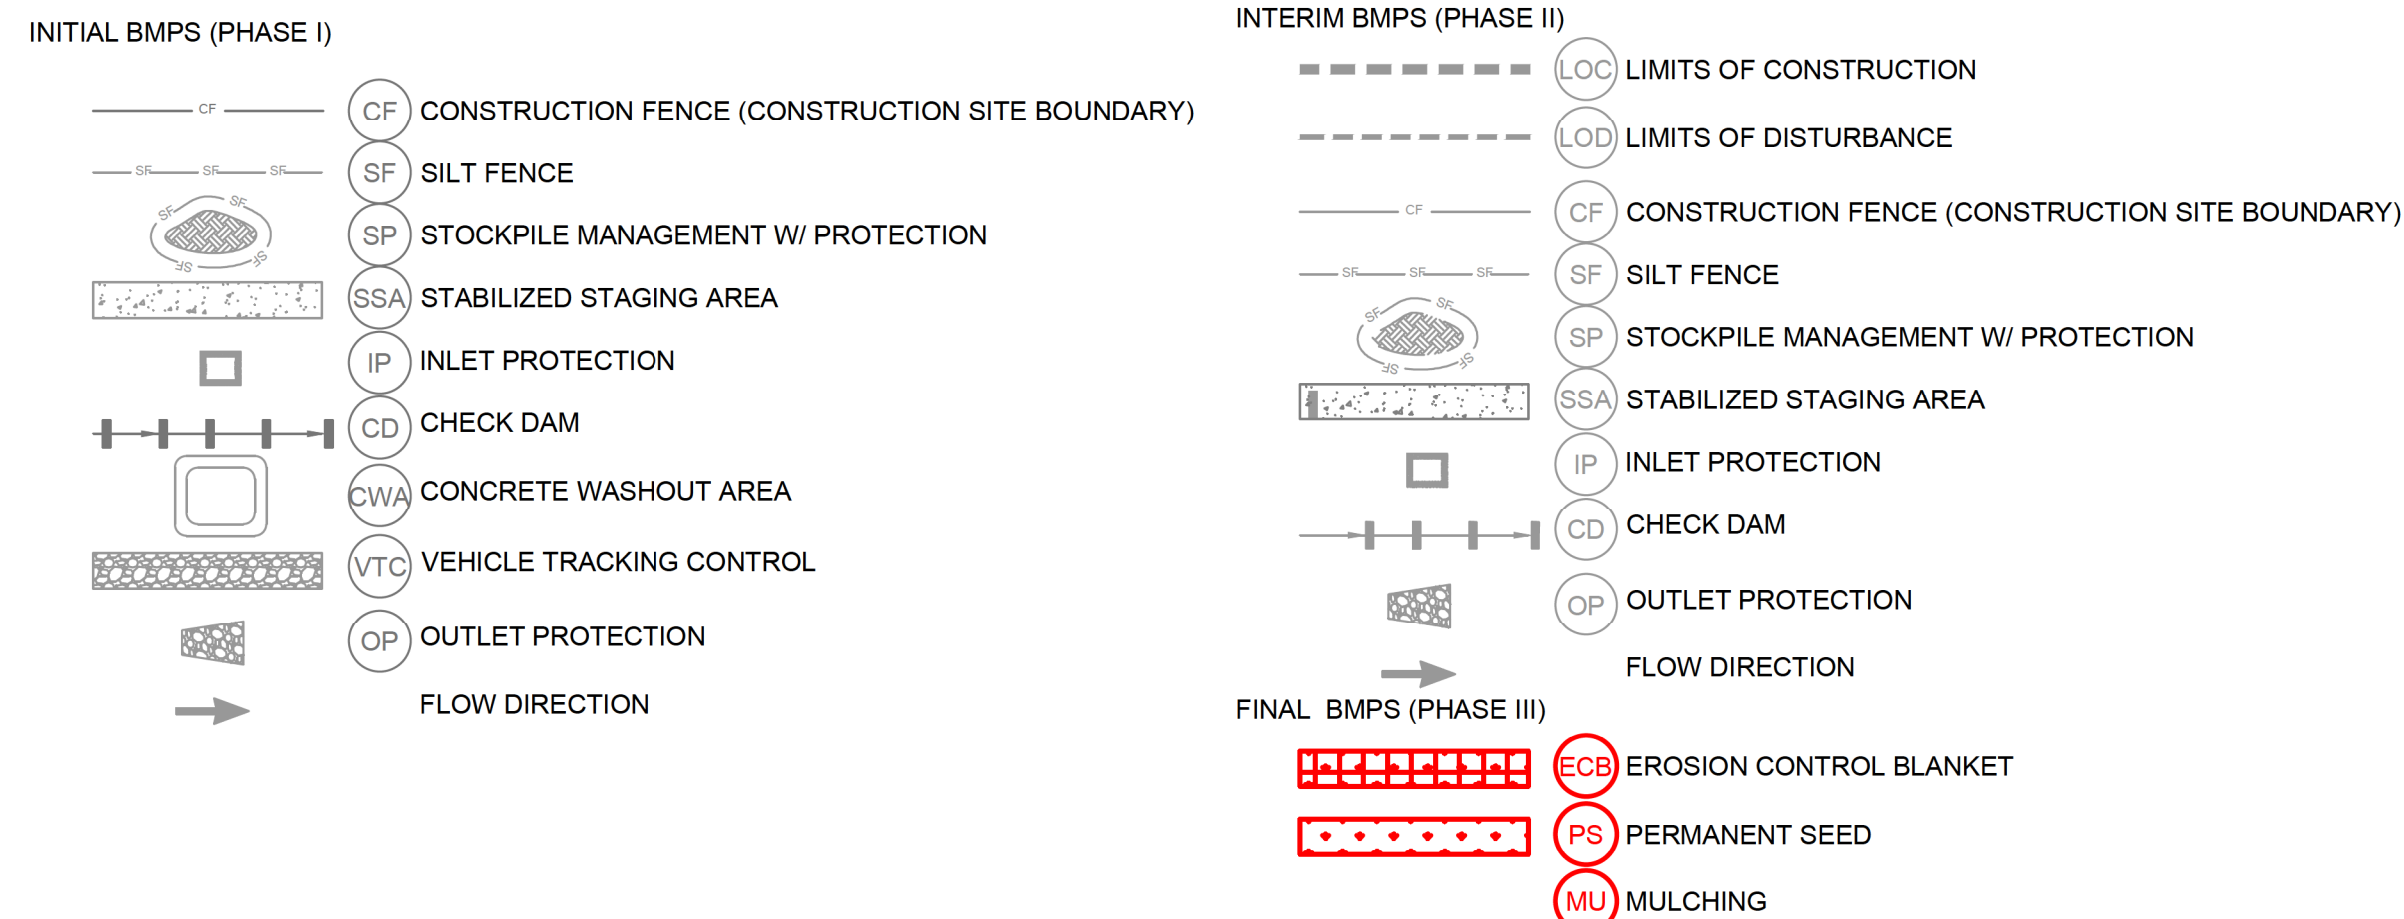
INITIAL BMPS (PHASE I)

CF

CF CONSTRUCTION FENCE (CONSTRUCTION SITE BOUNDARY)

SF SF SF

SF SILT FENCE

SF SF SF SF

SP STOCKPILE MANAGEMENT W/ PROTECTION

SSA STABILIZED STAGING AREA

IP INLET PROTECTION

CD CHECK DAM

CWA CONCRETE WASHOUT AREA

VTC VEHICLE TRACKING CONTROL

OP OUTLET PROTECTION

FLOW DIRECTION

INTERIM BMPS (PHASE II)

LOC LIMITS OF CONSTRUCTION

LOD LIMITS OF DISTURBANCE

CF

CF CONSTRUCTION FENCE (CONSTRUCTION SITE BOUNDARY)

SF SF SF

SF SILT FENCE

SF SF SF SF

SP STOCKPILE MANAGEMENT W/ PROTECTION

SSA STABILIZED STAGING AREA

IP INLET PROTECTION

CD CHECK DAM

OP OUTLET PROTECTION

FLOW DIRECTION

FINAL BMPS (PHASE III)

ECB EROSION CONTROL BLANKET

PS PERMANENT SEED

MU MULCHING